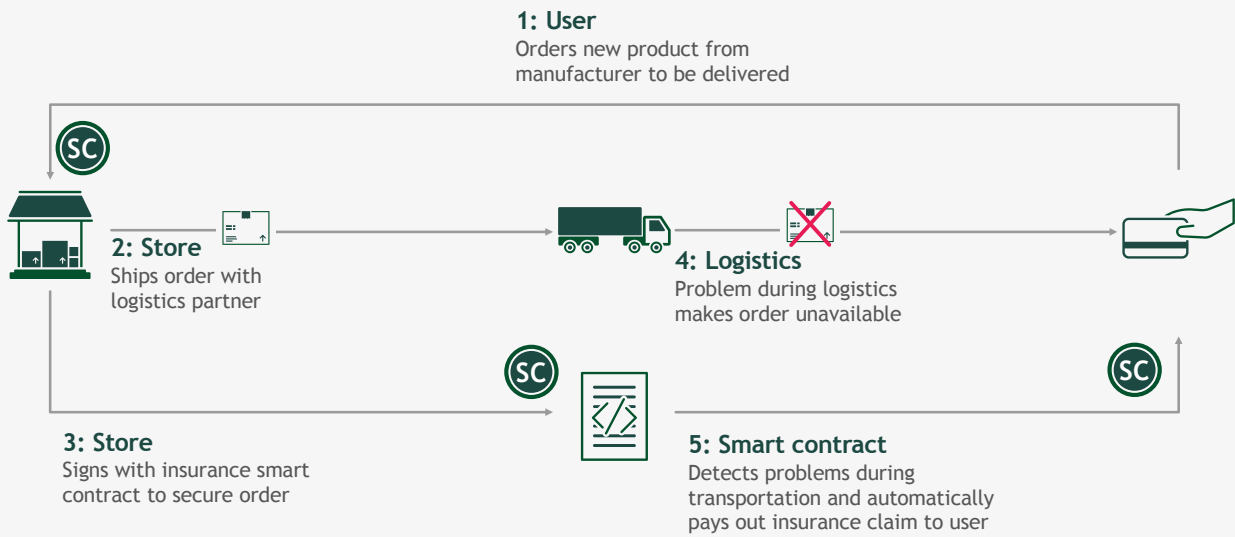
1: User
Orders new product from manufacturer to be delivered

SC

2: Store
Ships order with logistics partner

4: Logistics
Problem during logistics makes order unavailable

SC

SC

3: Store
Signs with insurance smart contract to secure order

5: Smart contract
Detects problems during transportation and automatically pays out insurance claim to user